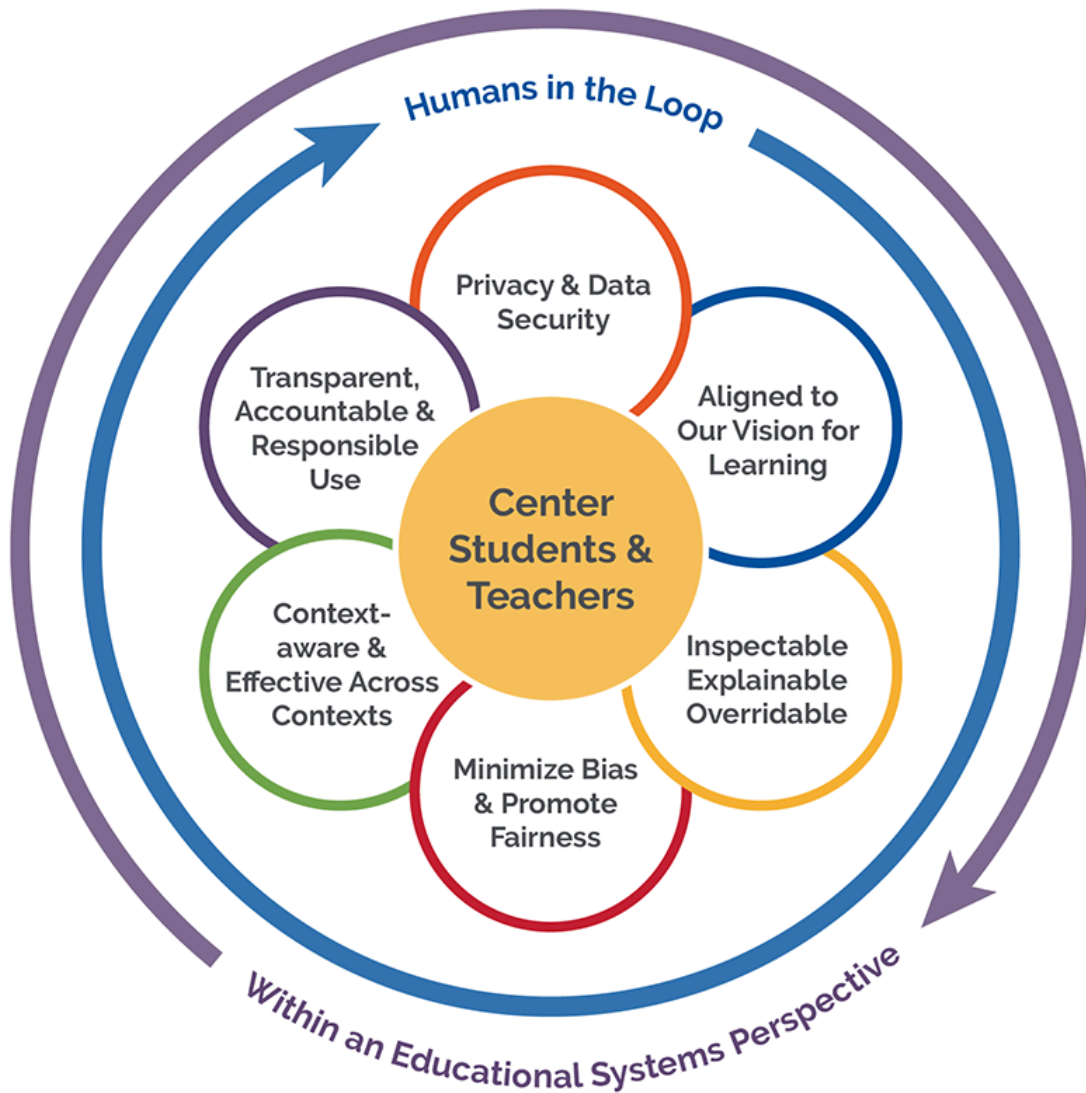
Humans in the Loop

Privacy & Data Security

Aligned to Our Vision for Learning

Inspectable Explainable Overridable

Minimize Bias & Promote Fairness

Context-aware & Effective Across Contexts

Transparent, Accountable & Responsible Use

Center Students & Teachers

Within an Educational Systems Perspective